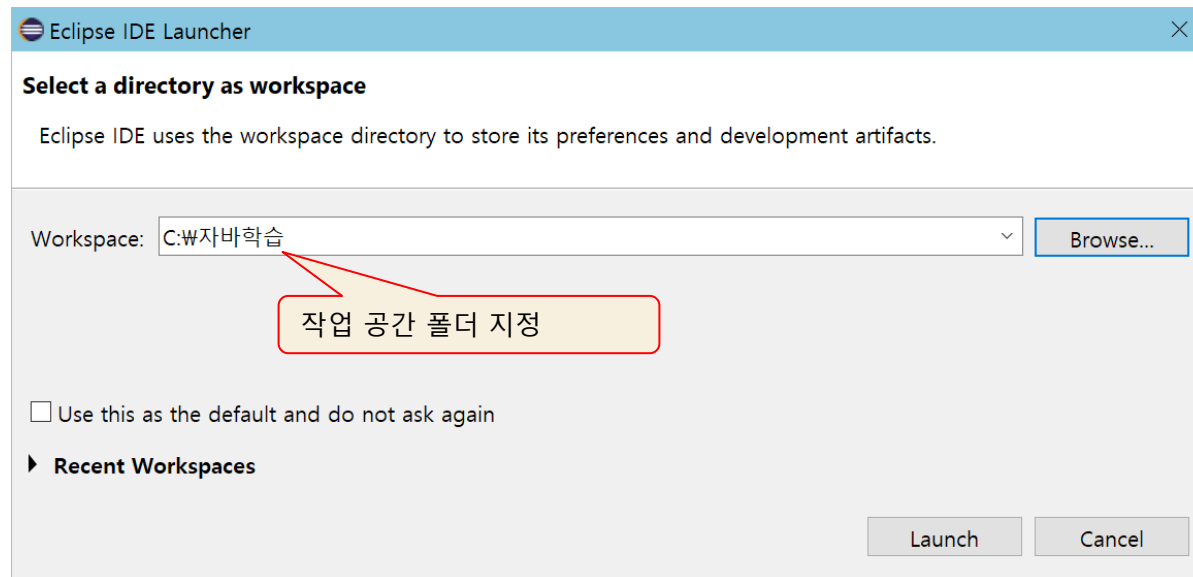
Eclipse IDE Launcher

Select a directory as workspace

Eclipse IDE uses the workspace directory to store its preferences and development artifacts.

Workspace: C:₩자바학습

Browse...

작업 공간 폴더 지정

Use this as the default and do not ask again

Recent Workspaces

Launch

Cancel